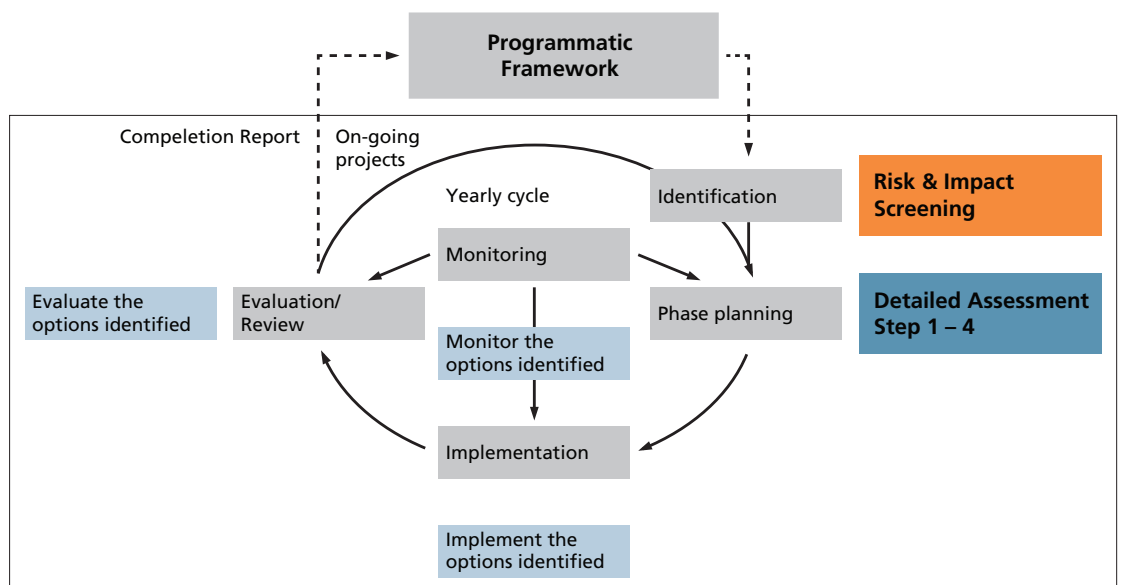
Programmatic Framework

Compeletion Report

On-going projects

Yearly cycle

Identification

Risk & Impact Screening

Monitoring

Evaluate the options identified

Evaluation/ Review

Phase planning

Detailed Assessment Step 1 – 4

Monitor the options identified

Implementation

Implement the options identified